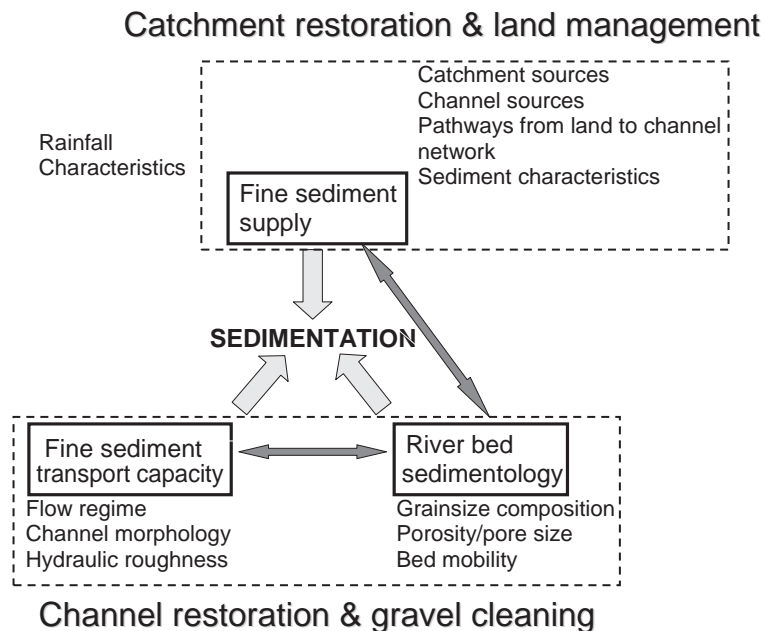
Catchment restoration & land management

Rainfall Characteristics

Catchment sources
Channel sources
Pathways from land to channel network
Sediment characteristics

Fine sediment supply

SEDIMENTATION

Fine sediment transport capacity

River bed sedimentology

Flow regime
Channel morphology
Hydraulic roughness

Grainsize composition
Porosity/pore size
Bed mobility

Channel restoration & gravel cleaning